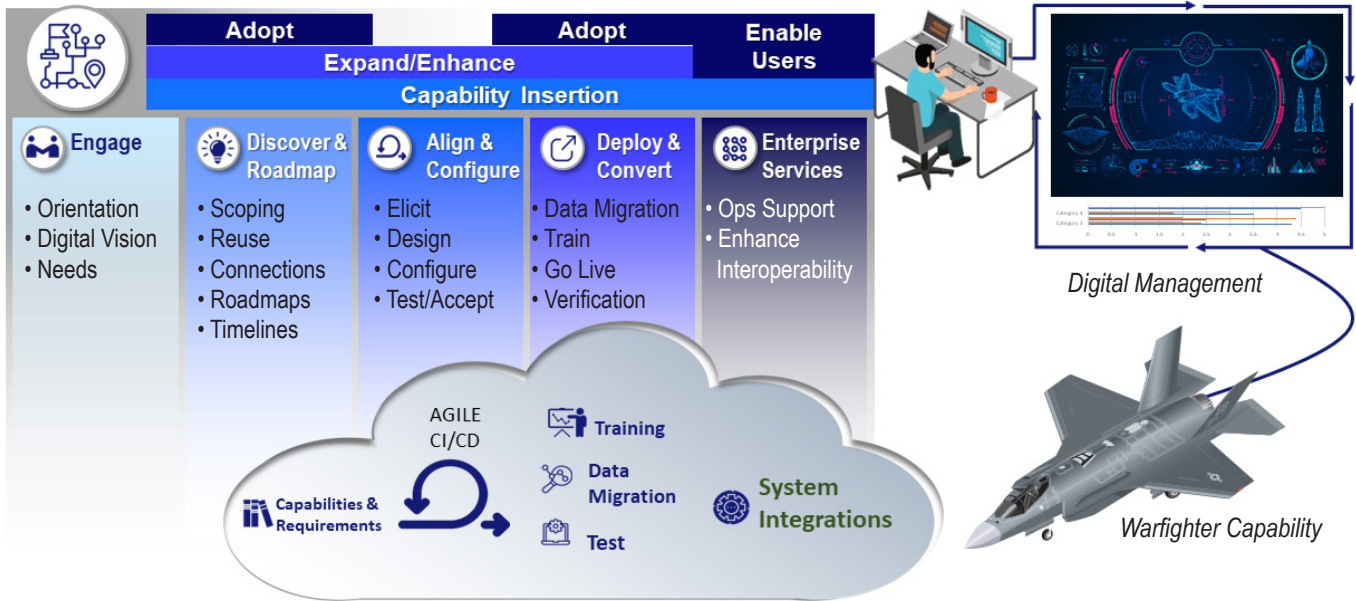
Adopt

Adopt

Enable Users

Expand/Enhance

Capability Insertion

Engage
• Orientation
• Digital Vision
• Needs

Discover & Roadmap
• Scoping
• Reuse
• Connections
• Roadmaps
• Timelines

Align & Configure
• Elicit
• Design
• Configure
• Test/Accept

Deploy & Convert
• Data Migration
• Train
• Go Live
• Verification

Enterprise Services
• Ops Support
• Enhance Interoperability

AGILE
CI/CD

Capabilities & Requirements

Training

Data Migration

Test

System Integrations

Digital Management

Warfighter Capability